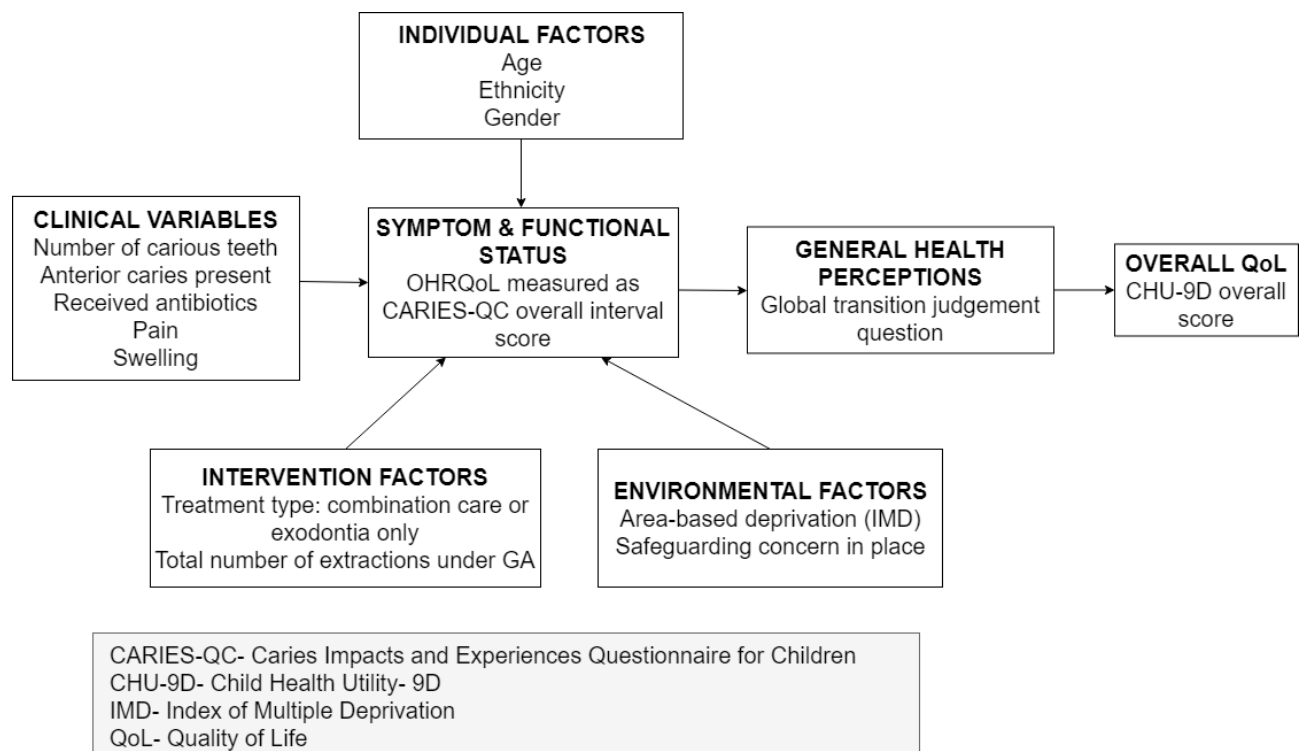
INDIVIDUAL FACTORS
Age
Ethnicity
Gender

CLINICAL VARIABLES
Number of carious teeth
Anterior caries present
Received antibiotics
Pain
Swelling

SYMPTOM & FUNCTIONAL STATUS
OHRQoL measured as CARIES-QC overall interval score

GENERAL HEALTH PERCEPTIONS
Global transition judgement question

OVERALL QoL
CHU-9D overall score

INTERVENTION FACTORS
Treatment type: combination care or exodontia only
Total number of extractions under GA

ENVIRONMENTAL FACTORS
Area-based deprivation (IMD)
Safeguarding concern in place

CARIES-QC- Caries Impacts and Experiences Questionnaire for Children
CHU-9D- Child Health Utility- 9D
IMD- Index of Multiple Deprivation
QoL- Quality of Life